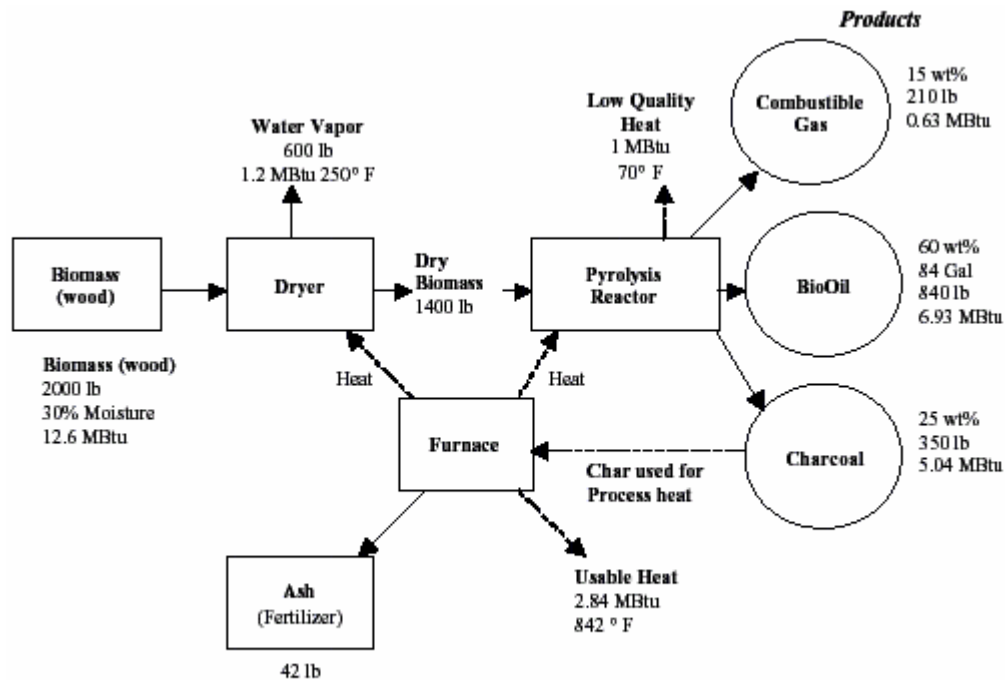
Products

Water Vapor
600 lb
1.2 MBtu 250° F

Low Quality Heat
1 MBtu
70° F

Combustible Gas

15 wt%
210 lb
0.63 MBtu

Biomass (wood)

Dryer

Dry Biomass
1400 lb

Pyrolysis Reactor

BioOil

60 wt%
84 Gal
840 lb
6.93 MBtu

Biomass (wood)
2000 lb
30% Moisture
12.6 MBtu

Heat

Heat

Furnace

Charcoal

25 wt%
350 lb
5.04 MBtu

Char used for Process heat

Ash
(Fertilizer)

42 lb

Usable Heat
2.84 MBtu
842 ° F